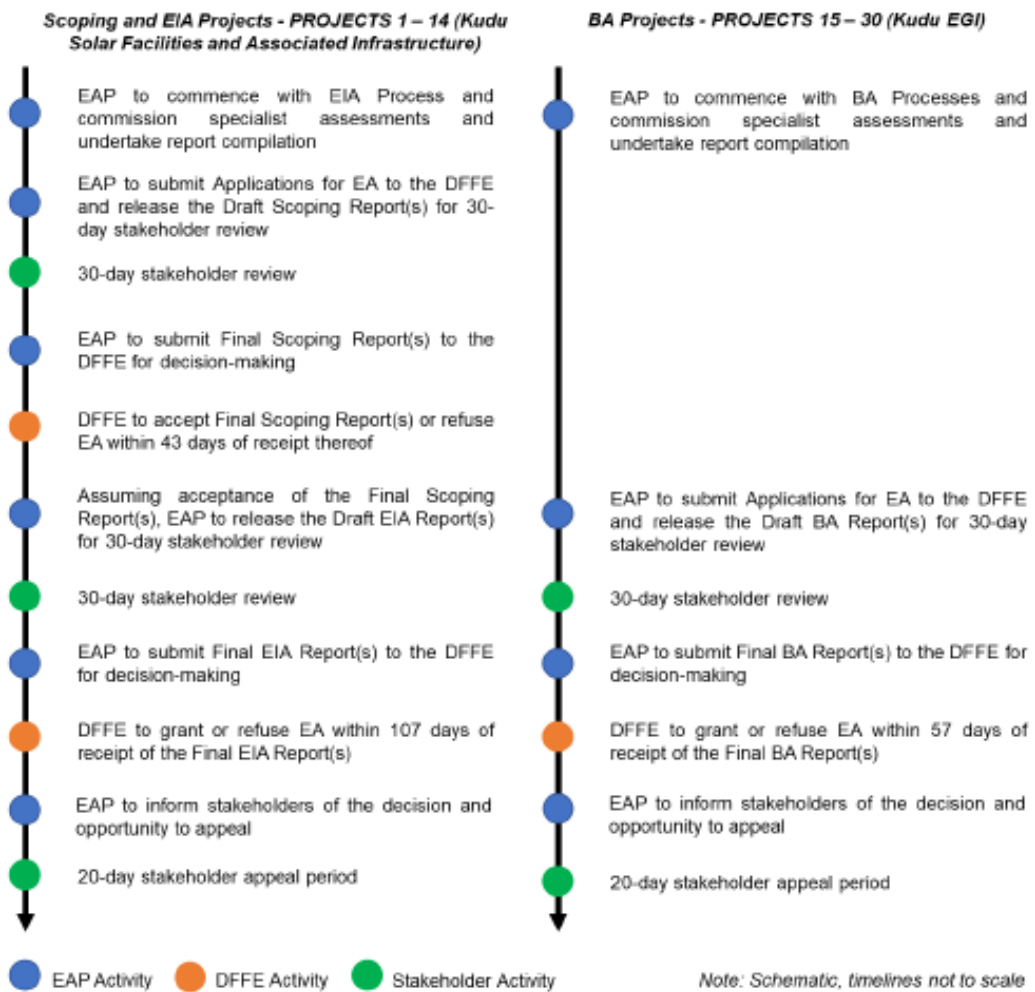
Scoping and EIA Projects - PROJECTS 1 – 14 (Kudu Solar Facilities and Associated Infrastructure)

EAP to commence with EIA Process and commission specialist assessments and undertake report compilation

EAP to submit Applications for EA to the DFFE and release the Draft Scoping Report(s) for 30-day stakeholder review

30-day stakeholder review

EAP to submit Final Scoping Report(s) to the DFFE for decision-making

DFFE to accept Final Scoping Report(s) or refuse EA within 43 days of receipt thereof

Assuming acceptance of the Final Scoping Report(s), EAP to release the Draft EIA Report(s) for 30-day stakeholder review

30-day stakeholder review

EAP to submit Final EIA Report(s) to the DFFE for decision-making

DFFE to grant or refuse EA within 107 days of receipt of the Final EIA Report(s)

EAP to inform stakeholders of the decision and opportunity to appeal

20-day stakeholder appeal period

BA Projects - PROJECTS 15 – 30 (Kudu EGI)

EAP to commence with BA Processes and commission specialist assessments and undertake report compilation

EAP to submit Applications for EA to the DFFE and release the Draft BA Report(s) for 30-day stakeholder review

30-day stakeholder review

EAP to submit Final BA Report(s) to the DFFE for decision-making

DFFE to grant or refuse EA within 57 days of receipt of the Final BA Report(s)

EAP to inform stakeholders of the decision and opportunity to appeal

20-day stakeholder appeal period

EAP Activity DFFE Activity Stakeholder Activity

Note: Schematic, timelines not to scale